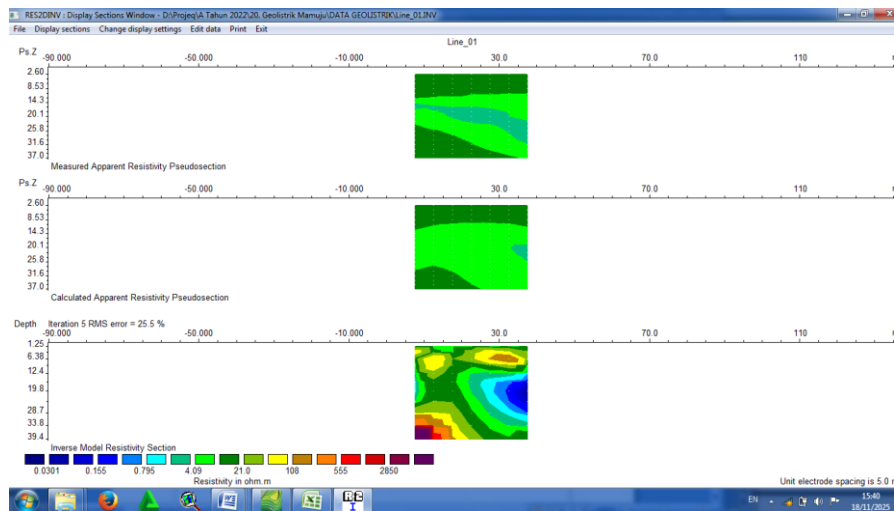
RES2DINV : Display Sections Window - D:\Projeq\A Tahun 2022\20. Geolistrik Mamuju\DATA GEOLISTRIK\Line_01.INV

File Display sections Change display settings Edit data Print Exit

Line_01

Ps.Z -90.000 -50.000 -10.000 30.0 70.0 110

2.60
8.53
14.3
20.1
25.8
31.6
37.0

Measured Apparent Resistivity Pseudosection

Ps.Z -90.000 -50.000 -10.000 30.0 70.0 110

2.60
8.53
14.3
20.1
25.8
31.6
37.0

Calculated Apparent Resistivity Pseudosection

Depth Iteration 5 RMS error = 25.5 %

-90.000 -50.000 -10.000 30.0 70.0 110

1.25
6.38
12.4
19.8
28.7
33.8
39.4

Inverse Model Resistivity Section

0.0301 0.155 0.795 4.09 21.0 108 555 2850

Resistivity in ohm.m

Unit electrode spacing is 5.0 r

EN 15:40 18/11/2025